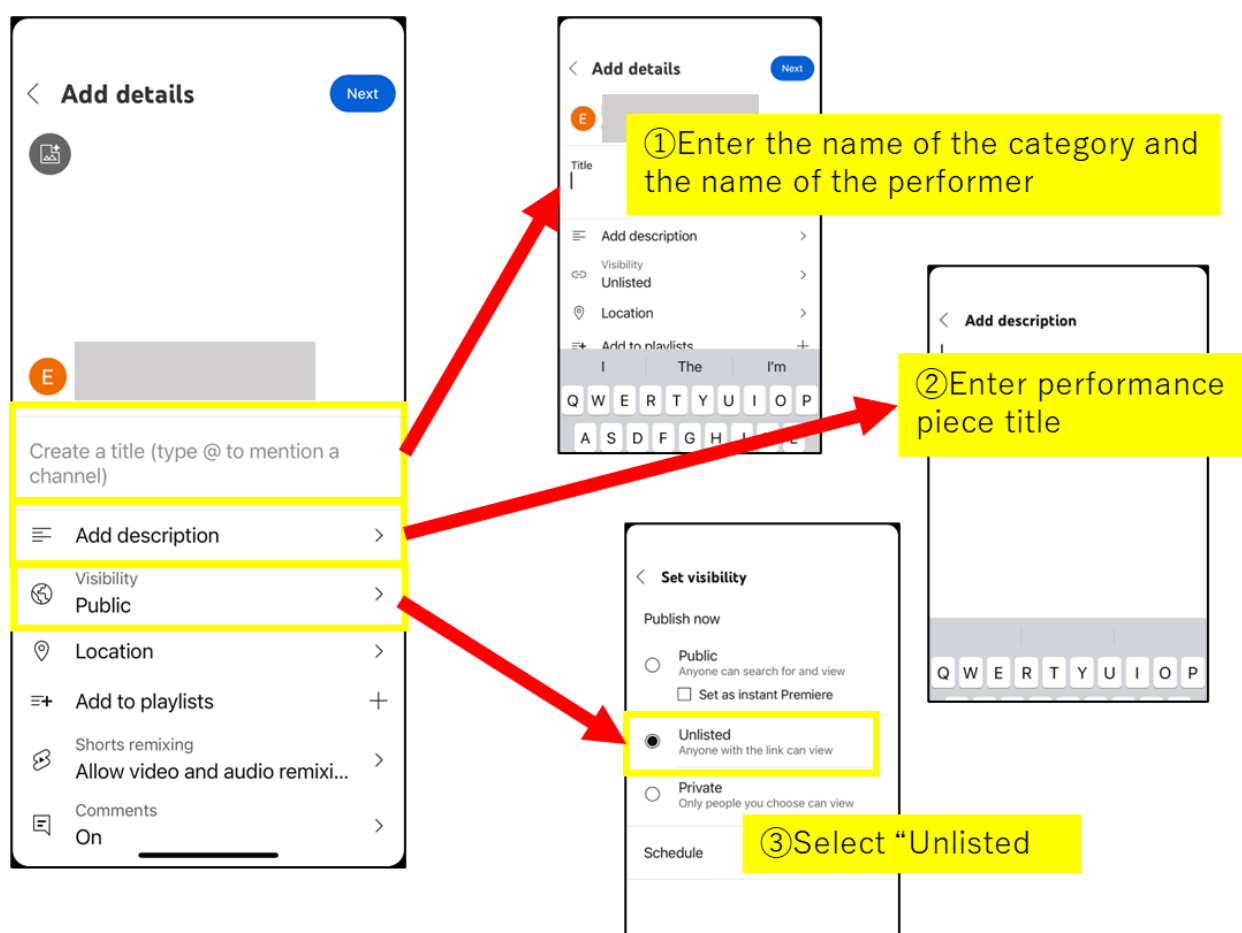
Add details

Next

E

Create a title (type @ to mention a channel)

Add description

Visibility
Public

Location

Add to playlists

Shorts remixing
Allow video and audio remixi...

Comments
On

Add details

Next

E

①Enter the name of the category and the name of the performer

Title

Add description

Visibility
Unlisted

Location

Add to playlists

I | The | I'm

Q W E R T Y U I O P

A S D F G H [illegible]

Add description

②Enter performance piece title

Q W E R T Y U I O P

Set visibility

Publish now

Public
Anyone can search for and view

Set as instant Premiere

Unlisted
Anyone with the link can view

Private
Only people you choose can view

Schedule

③Select “Unlisted